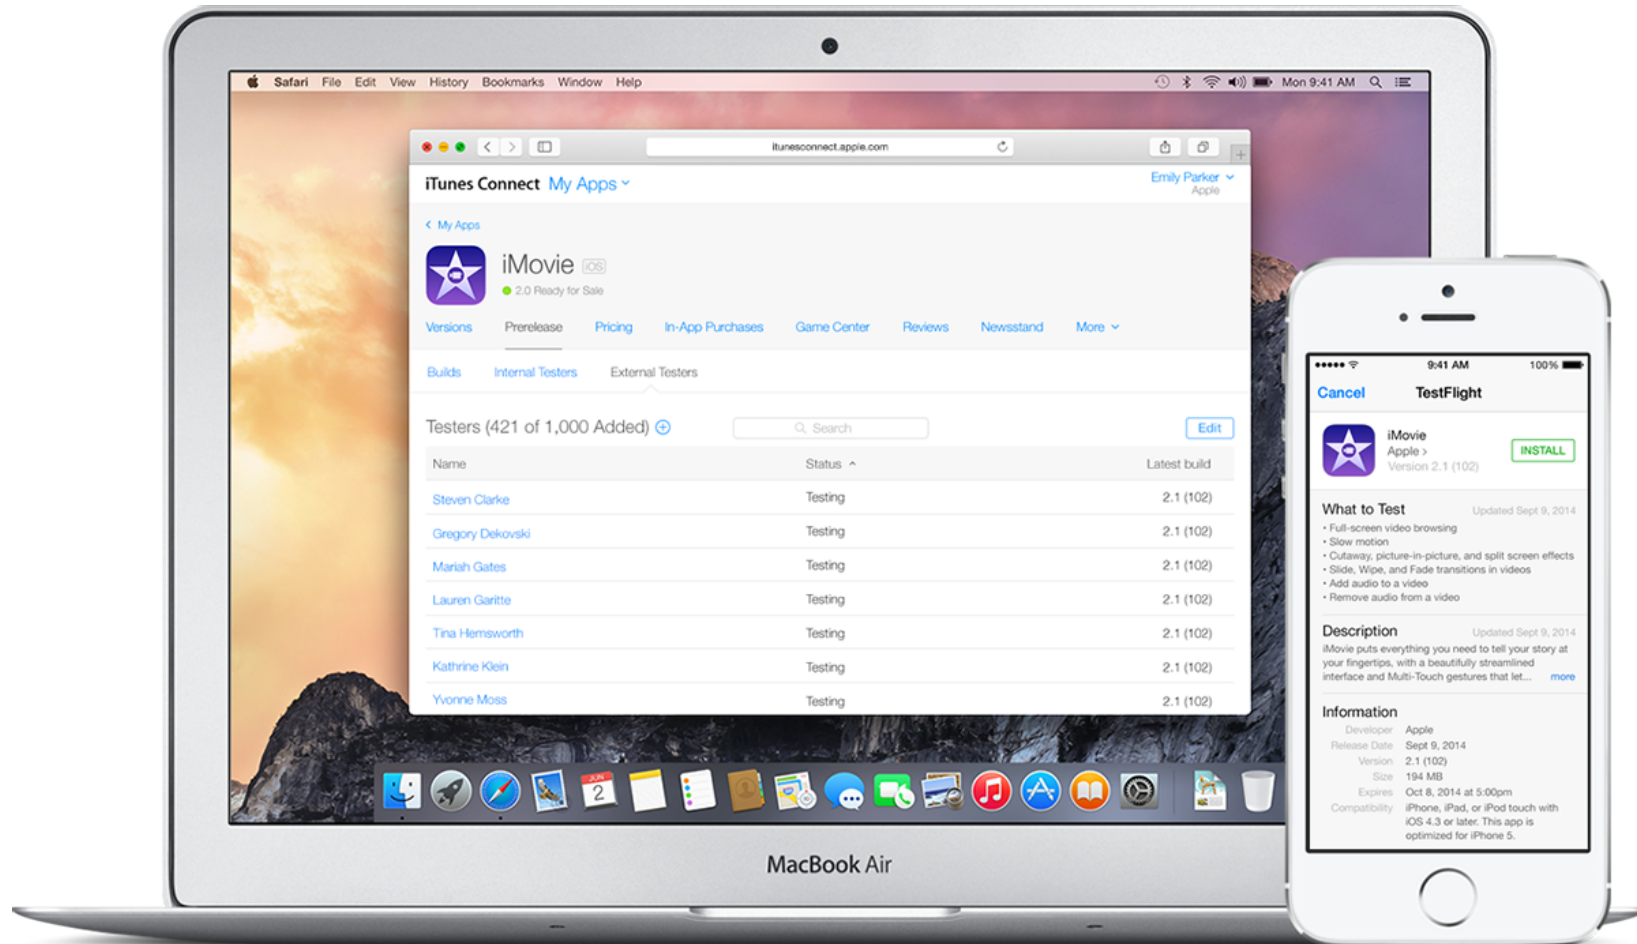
Safari File Edit View History Bookmarks Window Help

Mon 9:41 AM

itunesconnect.apple.com

iTunes Connect My Apps

Emily Parker
Apple

My Apps

iMovie iOS
2.0 Ready for Sale

Versions Prerelease Pricing In-App Purchases Game Center Reviews Newsstand More

Builds Internal Testers External Testers

Testers (421 of 1,000 Added)

Search

Edit

| Name | Status | Latest build |
|---|---|---|
| Steven Clarke | Testing | 2.1 (102) |
| Gregory Dekovski | Testing | 2.1 (102) |
| Mariah Gates | Testing | 2.1 (102) |
| Lauren Garitte | Testing | 2.1 (102) |
| Tina Hemsworth | Testing | 2.1 (102) |
| Kathrine Klein | Testing | 2.1 (102) |
| Yvonne Moss | Testing | 2.1 (102) |

JUN
2

MacBook Air

9:41 AM 100%

Cancel TestFlight

iMovie
Apple
Version 2.1 (102)
INSTALL

What to Test Updated Sept 9, 2014
• Full-screen video browsing
• Slow motion
• Cutaway, picture-in-picture, and split screen effects
• Slide, Wipe, and Fade transitions in videos
• Add audio to a video
• Remove audio from a video

Description Updated Sept 9, 2014
iMovie puts everything you need to tell your story at your fingertips, with a beautifully streamlined interface and Multi-Touch gestures that let... more

Information
Developer Apple
Release Date Sept 9, 2014
Version 2.1 (102)
Size 194 MB
Expires Oct 8, 2014 at 5:00pm
Compatibility iPhone, iPad, or iPod touch with iOS 4.3 or later. This app is optimized for iPhone 5.